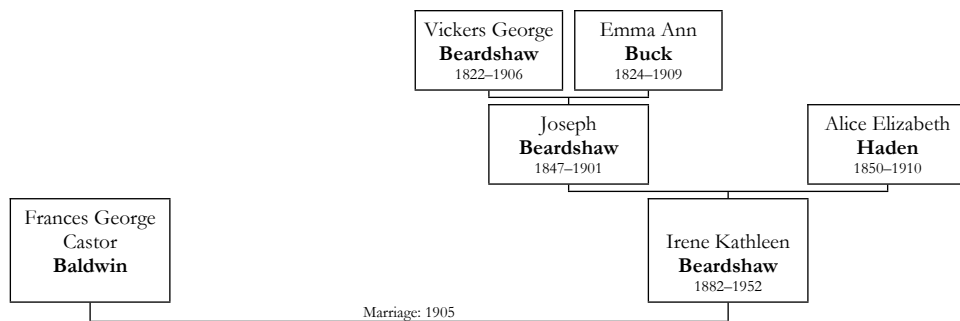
Vickers George
**Beardshaw**
1822–1906

Emma Ann
**Buck**
1824–1909

Joseph
**Beardshaw**
1847–1901

Alice Elizabeth
**Haden**
1850–1910

Frances George Castor
**Baldwin**

Irene Kathleen
**Beardshaw**
1882–1952

Marriage: 1905